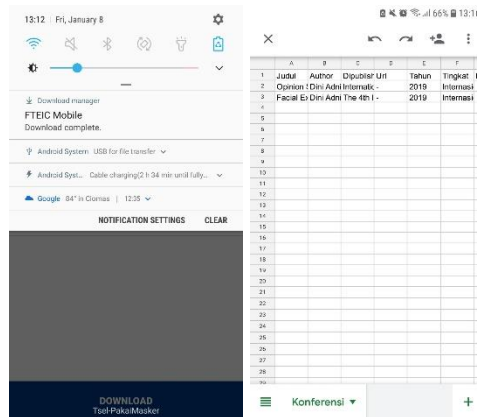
13:12 | Fri, January 8

Download manager
FTEIC Mobile
Download complete.

Android System USB for file transfer

Android Syst... Cable charging(2 h 34 min until fully...

Google 84° in Clomas | 12:35

NOTIFICATION SETTINGS CLEAR

DOWNLOAD
Tsel-PakaiMasker

66% 13:1

| | A | B | C | D | E | F |
|---|---|---|---|---|---|---|
| 1 | Judul | Author | Dipublish | Url | Tahun | Tingkat |
| 2 | Opinion | Dini Adni | Internatic | - | 2019 | Internasi |
| 3 | Facial Ex | Dini Adni | The 4th I | - | 2019 | Internasi |
| 4 | | | | | | |
| 5 | | | | | | |
| 6 | | | | | | |
| 7 | | | | | | |
| 8 | | | | | | |
| 9 | | | | | | |
| 10 | | | | | | |
| 11 | | | | | | |
| 12 | | | | | | |
| 13 | | | | | | |
| 14 | | | | | | |
| 15 | | | | | | |
| 16 | | | | | | |
| 17 | | | | | | |
| 18 | | | | | | |
| 19 | | | | | | |
| 20 | | | | | | |
| 21 | | | | | | |
| 22 | | | | | | |
| 23 | | | | | | |
| 24 | | | | | | |
| 25 | | | | | | |
| 26 | | | | | | |
| 27 | | | | | | |
| 28 | | | | | | |

Konferensi